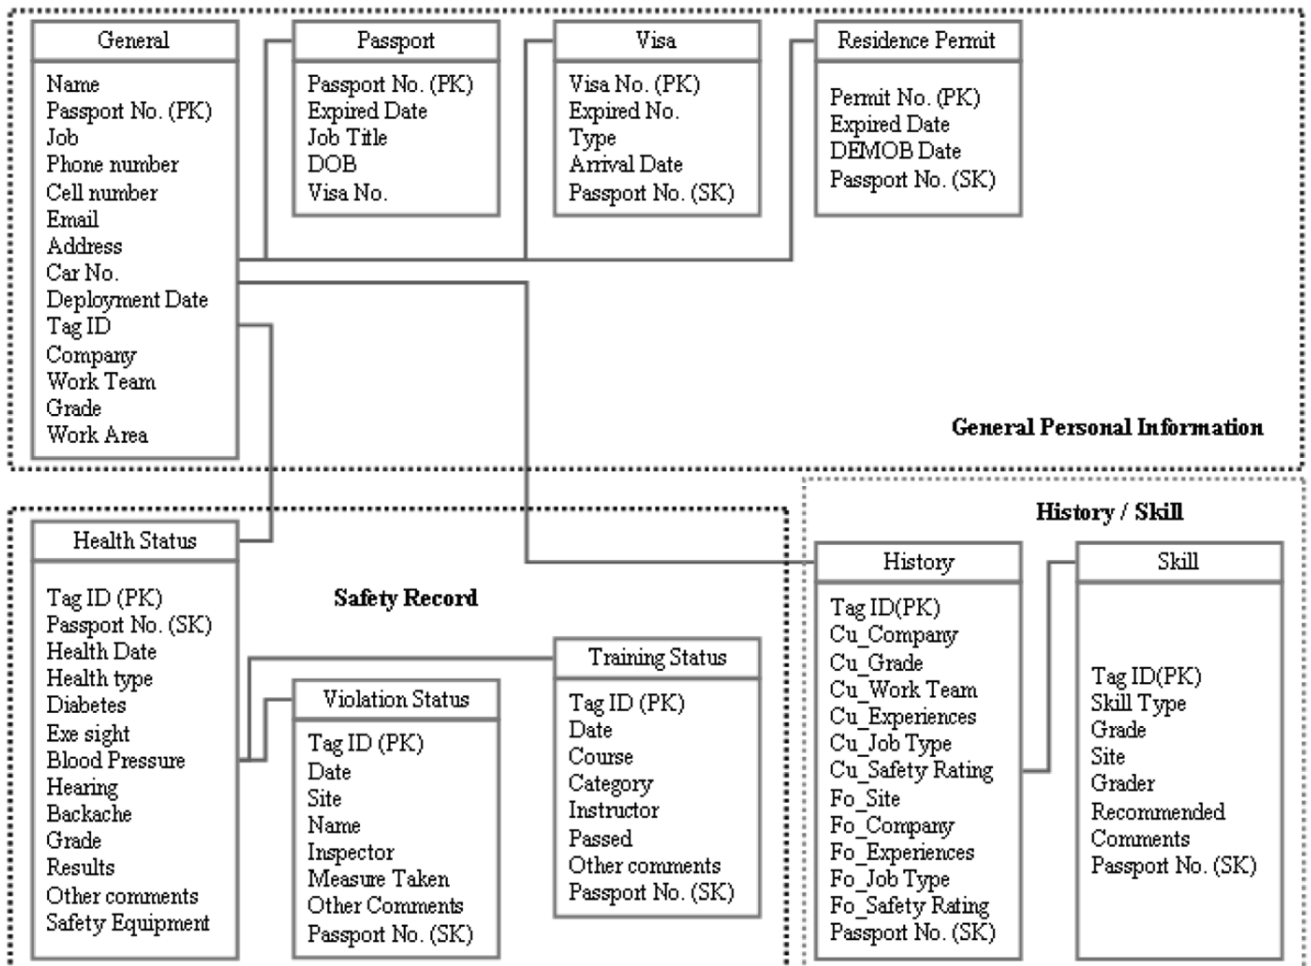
General

Name
Passport No. (PK)
Job
Phone number
Cell number
Email
Address
Car No.
Deployment Date
Tag ID
Company
Work Team
Grade
Work Area

Passport

Passport No. (PK)
Expired Date
Job Title
DOB
Visa No.

Visa

Visa No. (PK)
Expired No.
Type
Arrival Date
Passport No. (SK)

Residence Permit

Permit No. (PK)
Expired Date
DEMOB Date
Passport No. (SK)

General Personal Information

Health Status

Tag ID (PK)
Passport No. (SK)
Health Date
Health type
Diabetes
Exe sight
Blood Pressure
Hearing
Backache
Grade
Results
Other comments
Safety Equipment

Safety Record

Violation Status

Tag ID (PK)
Date
Site
Name
Inspector
Measure Taken
Other Comments
Passport No. (SK)

Training Status

Tag ID (PK)
Date
Course
Category
Instructor
Passed
Other comments
Passport No. (SK)

History / Skill

History

Tag ID(PK)
Cu_Company
Cu_Grade
Cu_Work Team
Cu_Experiences
Cu_Job Type
Cu_Safety Rating
Fo_Site
Fo_Company
Fo_Experiences
Fo_Job Type
Fo_Safety Rating
Passport No. (SK)

Skill

Tag ID(PK)
Skill Type
Grade
Site
Grader
Recommended
Comments
Passport No. (SK)